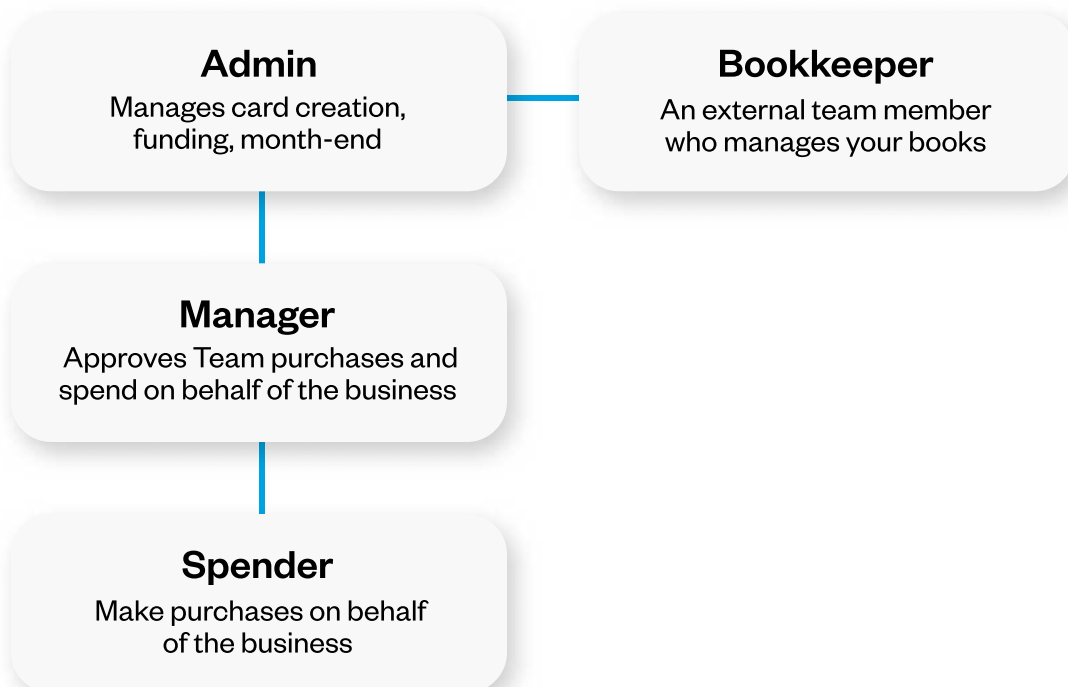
Admin
Manages card creation, funding, month-end

Bookkeeper
An external team member who manages your books

Manager
Approves Team purchases and spend on behalf of the business

Spender
Make purchases on behalf of the business